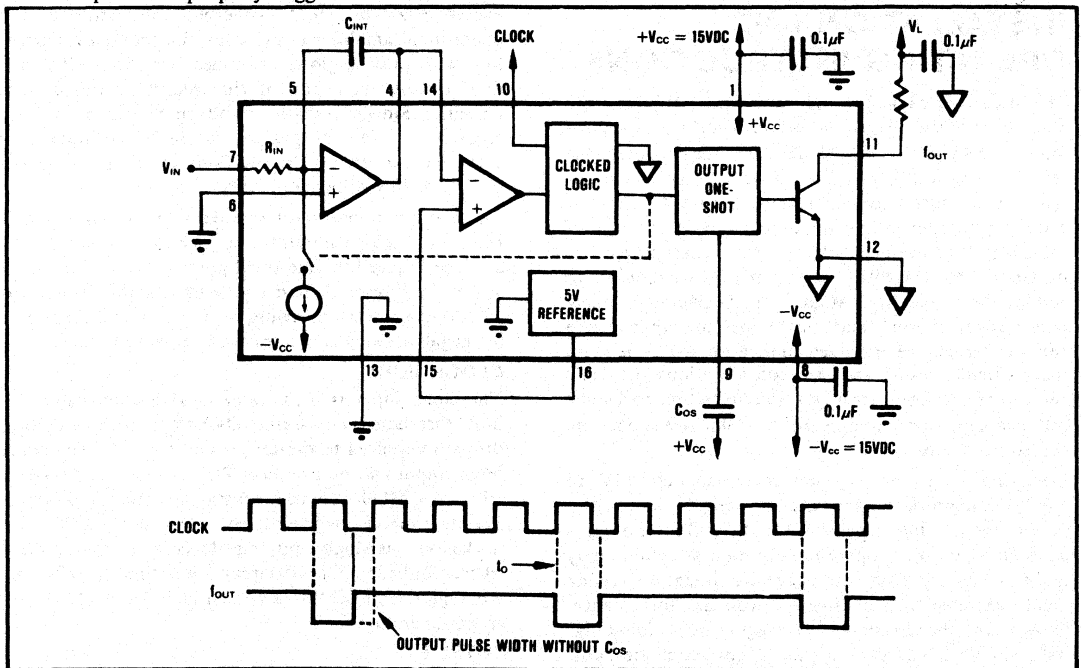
$C_{INT}$

CLOCK

$+V_{CC} = 15VDC$

$0.1\mu F$

$V_L$

$0.1\mu F$

5

4

14

10

1

$+V_{CC}$

11

$f_{OUT}$

$V_{IN}$

7

$R_{IN}$

−

+

6

−

+

CLOCKED LOGIC

OUTPUT ONE-SHOT

12

5V REFERENCE

$-V_{CC}$

$-V_{CC}$

13

15

16

9

8

$C_{OS}$

$0.1\mu F$

$+V_{CC}$

$-V_{CC} = 15VDC$

CLOCK

$t_O$

$f_{OUT}$

OUTPUT PULSE WIDTH WITHOUT $C_{OS}$